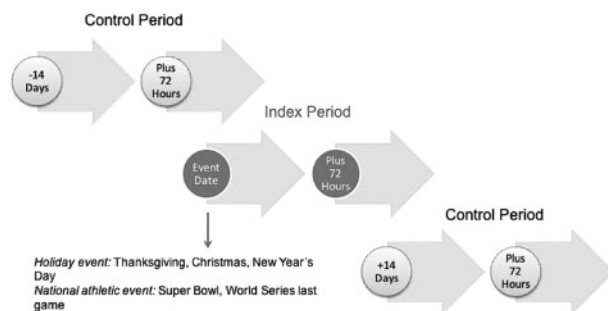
Control Period

-14 Days

Plus 72 Hours

Index Period

Event Date

Plus 72 Hours

Control Period

Holiday event: Thanksgiving, Christmas, New Year's Day
National athletic event: Super Bowl, World Series last game

+14 Days

Plus 72 Hours